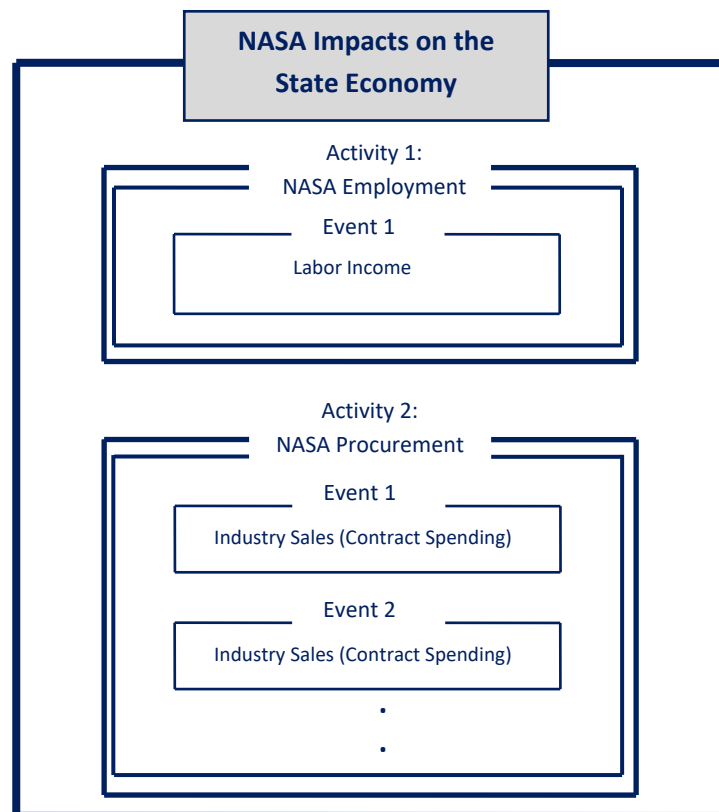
NASA Impacts on the State Economy

Activity 1:
NASA Employment

Event 1
Labor Income

Activity 2:
NASA Procurement

Event 1
Industry Sales (Contract Spending)

Event 2
Industry Sales (Contract Spending)

.
.